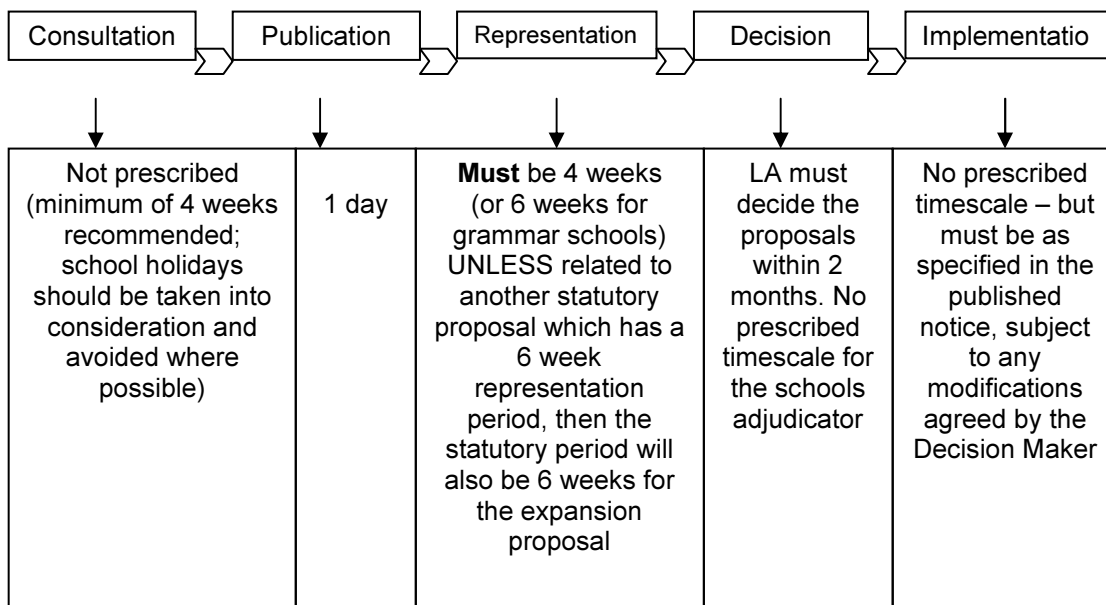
Consultation

Publication

Representation

Decision

Implementatio

| Not prescribed (minimum of 4 weeks recommended; school holidays should be taken into consideration and avoided where possible) | 1 day | **Must** be 4 weeks (or 6 weeks for grammar schools) UNLESS related to another statutory proposal which has a 6 week representation period, then the statutory period will also be 6 weeks for the expansion proposal | LA must decide the proposals within 2 months. No prescribed timescale for the schools adjudicator | No prescribed timescale – but must be as specified in the published notice, subject to any modifications agreed by the Decision Maker |